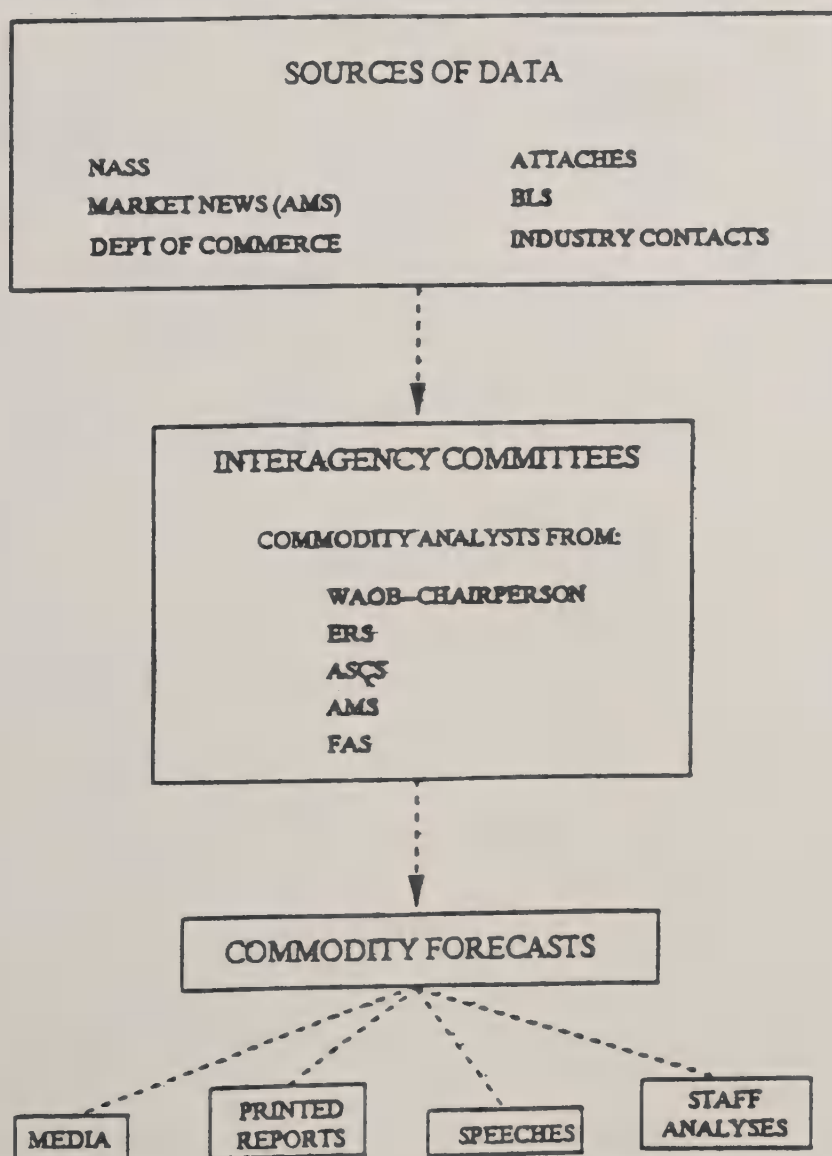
SOURCES OF DATA

NASS
MARKET NEWS (AMS)
DEPT OF COMMERCE

ATTACHES
BLS
INDUSTRY CONTACTS

INTERAGENCY COMMITTEES

COMMODITY ANALYSTS FROM:

WAOB–CHAIRPERSON
ERS
ASCS
AMS
FAS

COMMODITY FORECASTS

MEDIA

PRINTED REPORTS

SPEECHES

STAFF ANALYSES